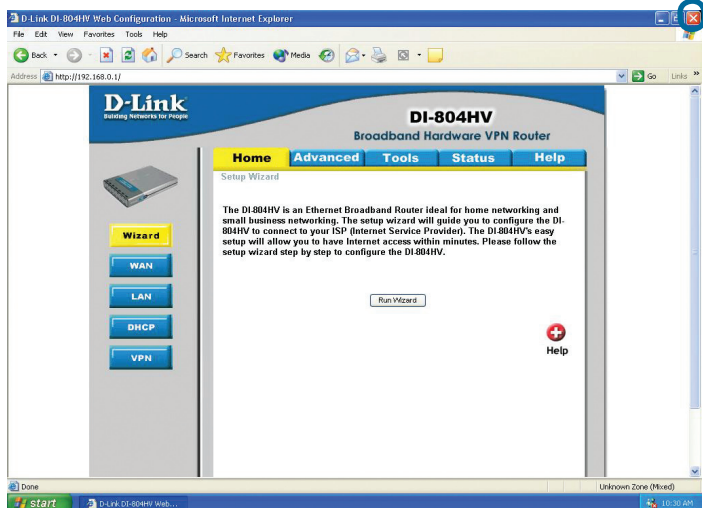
D-Link DI-804HV Web Configuration - Microsoft Internet Explorer

File Edit View Favorites Tools Help

Back Search Favorites Media

Address http://192.168.0.1/

Go Links »

D-Link
Building Networks for People

DI-804HV
Broadband Hardware VPN Router

Home Advanced Tools Status Help

Setup Wizard

The DI-804HV is an Ethernet Broadband Router ideal for home networking and small business networking. The setup wizard will guide you to configure the DI-804HV to connect to your ISP (Internet Service Provider). The DI-804HV's easy setup will allow you to have Internet access within minutes. Please follow the setup wizard step by step to configure the DI-804HV.

Wizard
WAN
LAN
DHCP
VPN

Run Wizard

Help

Done

Unknown Zone (Mixed)

start D-Link DI-804HV Web...

10:30 AM